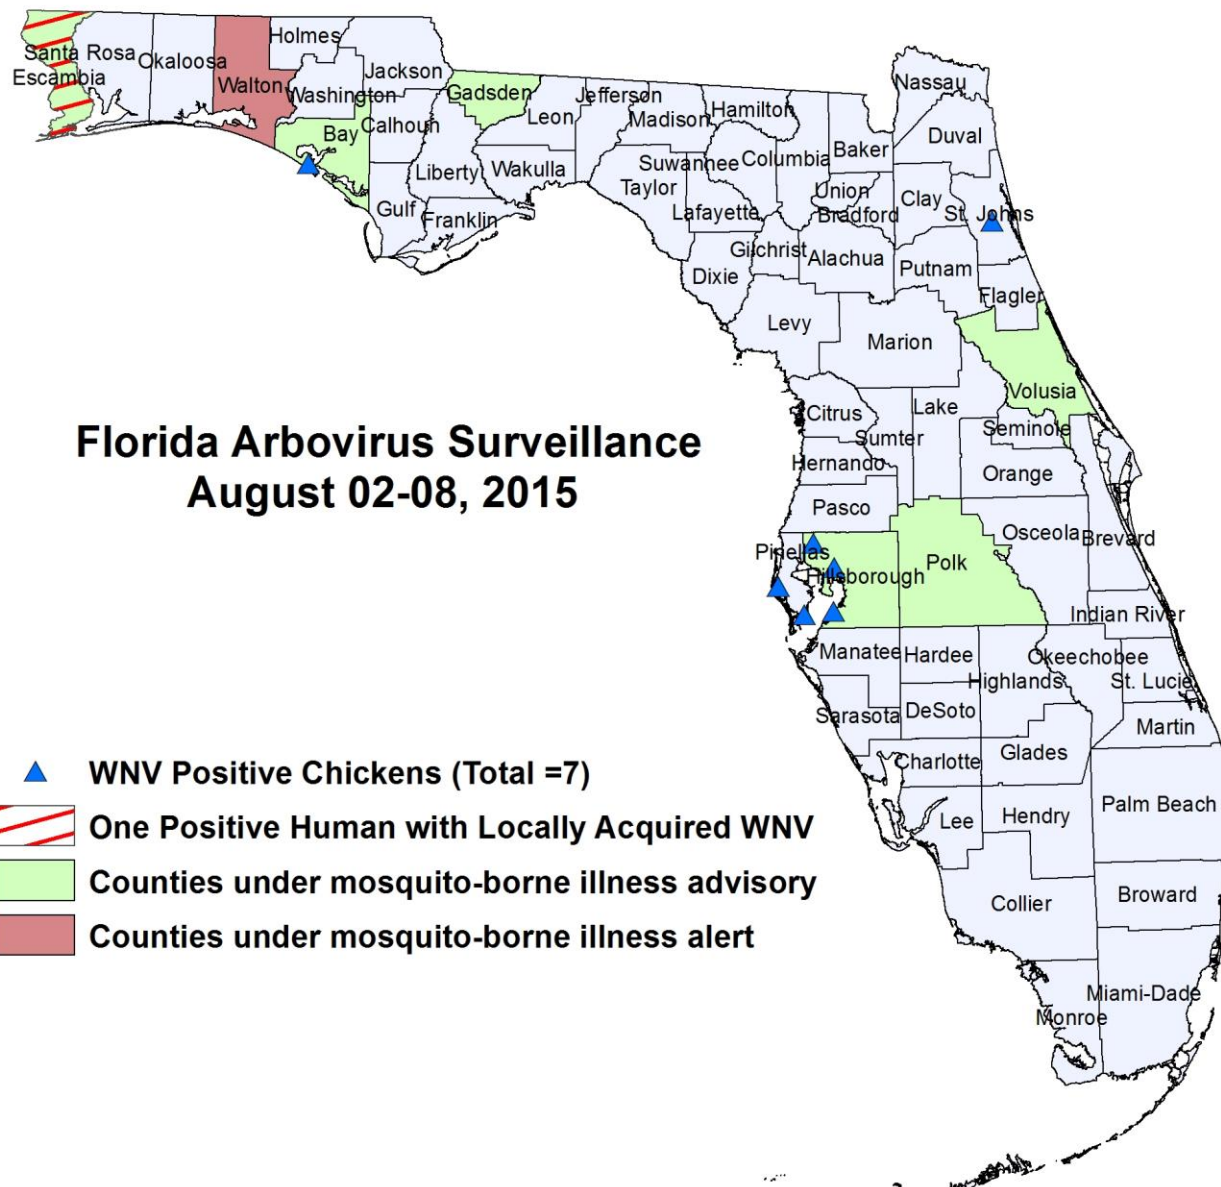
Santa Rosa
Escambia
Okaloosa
Walton
Holmes
Jackson
Washington
Gadsden
Jefferson
Hamilton
Nassau
Bay
Calhoun
Leon
Madison
Duval
Liberty
Wakulla
Suwannee
Columbia
Baker
Gulf
Franklin
Taylor
Union
Clay
Lafayette
Bradford
St. Johns
Gilchrist
Alachua
Putnam
Dixie
Flagler
Levy
Marion
Volusia
Citrus
Lake
Sumter
Seminole
Hernando
Orange
Pasco
Osceola
Brevard
Pinellas
Hillsborough
Polk
Indian River
Manatee
Hardee
Okeechobee
Highlands
St. Lucie
Sarasota
DeSoto
Martin
Charlotte
Glades
Lee
Hendry
Palm Beach
Collier
Broward
Miami-Dade
Monroe

Florida Arbovirus Surveillance
August 02-08, 2015

WNV Positive Chickens (Total =7)
One Positive Human with Locally Acquired WNV
Counties under mosquito-borne illness advisory
Counties under mosquito-borne illness alert